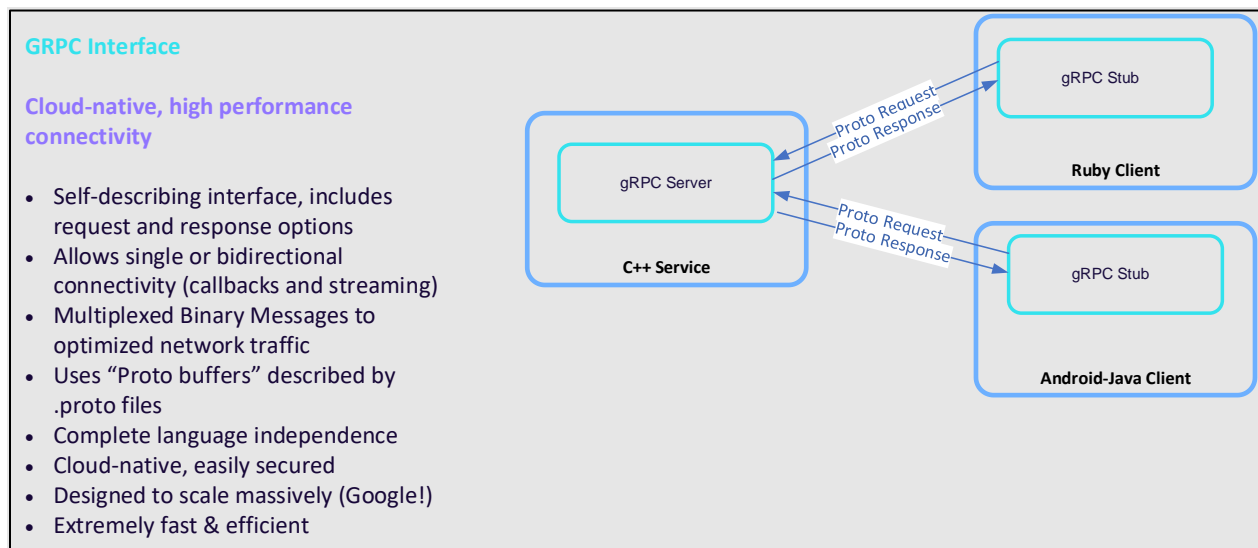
GRPC Interface

Cloud-native, high performance connectivity

- Self-describing interface, includes request and response options
- Allows single or bidirectional connectivity (callbacks and streaming)
- Multiplexed Binary Messages to optimized network traffic
- Uses “Proto buffers” described by .proto files
- Complete language independence
- Cloud-native, easily secured
- Designed to scale massively (Google!)
- Extremely fast & efficient

gRPC Server

C++ Service

Proto Request
Proto Response

gRPC Stub

Ruby Client

Proto Request
Proto Response

gRPC Stub

Android-Java Client